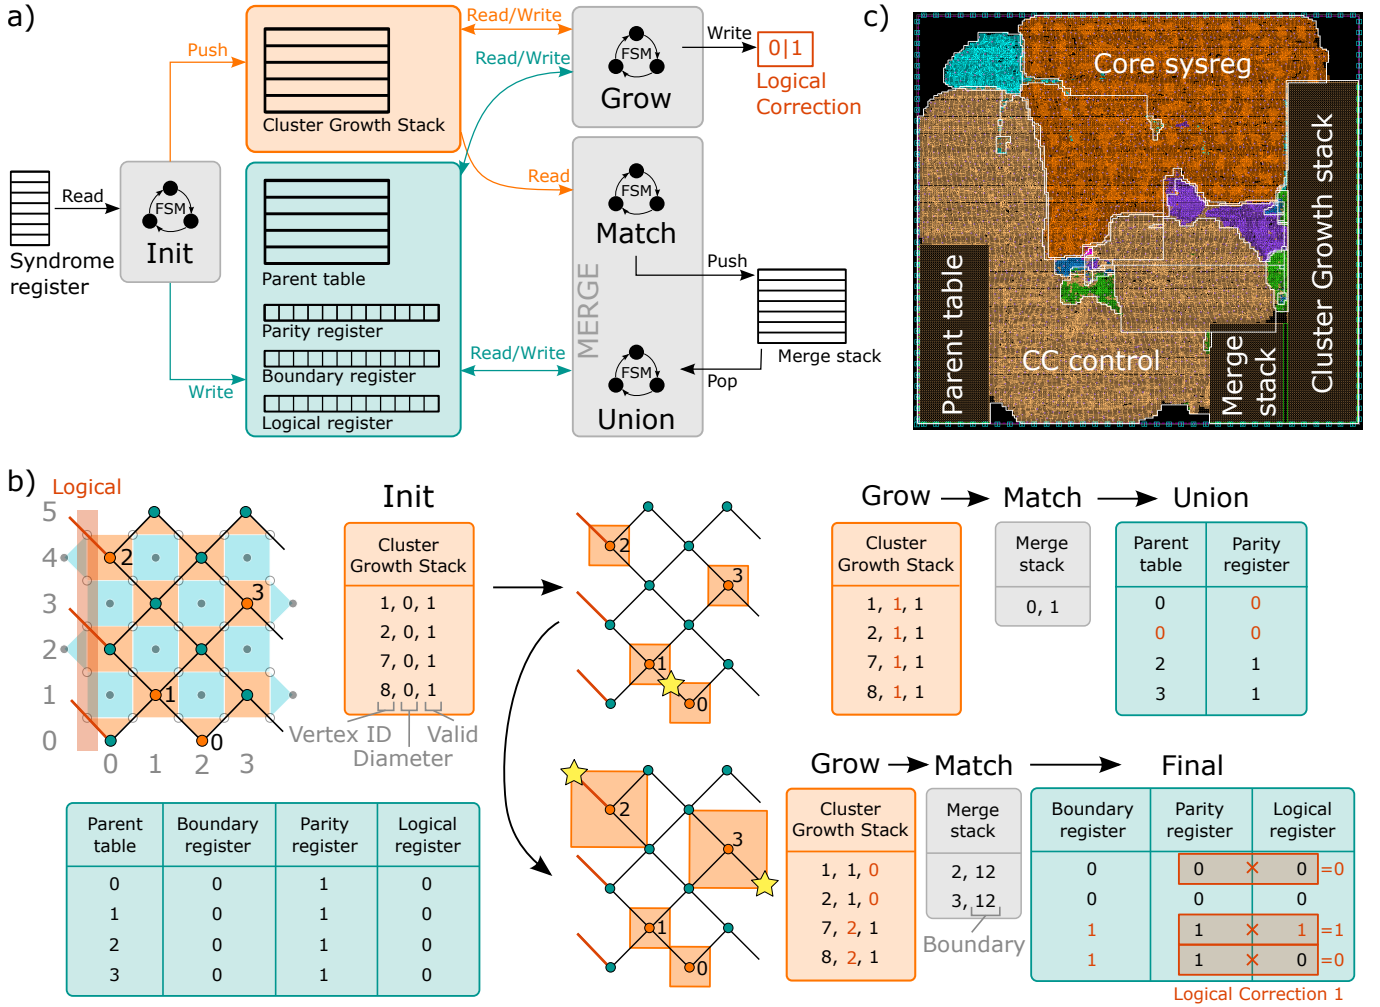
a)

Syndrome register

Read

FSM
Init

Push

Cluster Growth Stack

Read/Write

Read/Write

FSM
Grow

Write

0|1
Logical Correction

Read

Parent table

Parity register

Boundary register

Logical register

Write

Read/Write

MERGE

FSM
Match

Push

Merge stack

Pop

FSM
Union

c)

Core sysreg

Cluster Growth stack

Parent table

CC control

Merge stack

b)

Logical

5
4
3
2
1
0
0 1 2 3

2
3
1
0

Init

| Cluster Growth Stack |
|---|
| 1, 0, 1 |
| 2, 0, 1 |
| 7, 0, 1 |
| 8, 0, 1 |

Vertex ID
Valid
Diameter

| Parent table | Boundary register | Parity register | Logical register |
|---|---|---|---|
| 0 | 0 | 1 | 0 |
| 1 | 0 | 1 | 0 |
| 2 | 0 | 1 | 0 |
| 3 | 0 | 1 | 0 |

2
3
1
0

Grow → Match → Union

| Cluster Growth Stack |
|---|
| 1, 1, 1 |
| 2, 1, 1 |
| 7, 1, 1 |
| 8, 1, 1 |

| Merge stack |
|---|
| 0, 1 |

| Parent table | Parity register |
|---|---|
| 0 | 0 |
| 0 | 0 |
| 2 | 1 |
| 3 | 1 |

2
3
1
0

Grow → Match

| Cluster Growth Stack |
|---|
| 1, 1, 0 |
| 2, 1, 0 |
| 7, 2, 1 |
| 8, 2, 1 |

| Merge stack |
|---|
| 2, 12 |
| 3, 12 |

Boundary

Final

| Boundary register | Parity register | Logical register |
|---|---|---|
| 0 | 0 × | 0 =0 |
| 0 | 0 | 0 |
| 1 | 1 × | 1 =1 |
| 1 | 1 × | 0 =0 |

Logical Correction 1